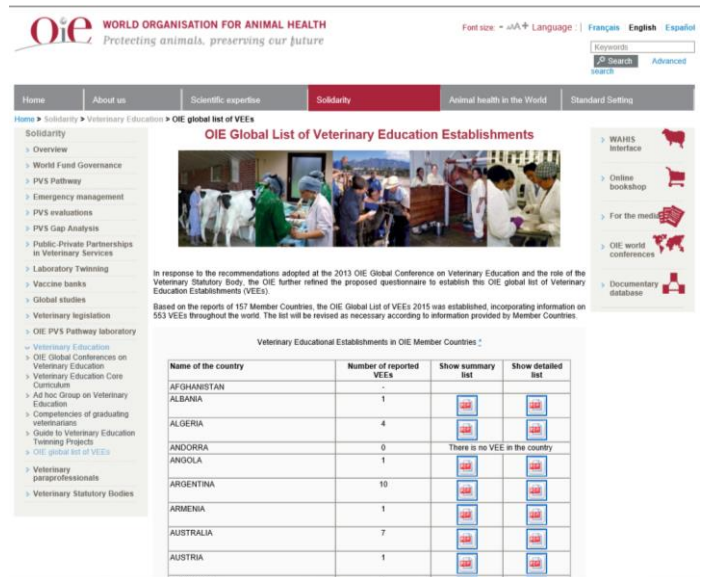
OIE WORLD ORGANISATION FOR ANIMAL HEALTH
Protecting animals, preserving our future

Font size: - AA+ Language : | Français English Español

Keywords
Search Advanced search

Home | About us | Scientific expertise | Solidarity | Animal health in the World | Standard Setting

Home > Solidarity > Veterinary Education > OIE global list of VEEs

Solidarity
Overview
World Fund Governance
PVS Pathway
Emergency management
PVS evaluations
PVS Gap Analysis
Public-Private Partnerships in Veterinary Services
Laboratory Twinning
Vaccine banks
Global studies
Veterinary legislation
OIE PVS Pathway laboratory
Veterinary Education
OIE Global Conferences on Veterinary Education
Veterinary Education Core Curriculum
Ad hoc Group on Veterinary Education
Competencies of graduating veterinarians
Guide to Veterinary Education Twinning Projects
OIE global list of VEEs
Veterinary paraprofessionals
Veterinary Statutory Bodies

OIE Global List of Veterinary Education Establishments

In response to the recommendations adopted at the 2013 OIE Global Conference on Veterinary Education and the role of the Veterinary Statutory Body, the OIE further refined the proposed questionnaire to establish this OIE global list of Veterinary Education Establishments (VEEs).

Based on the reports of 157 Member Countries, the OIE Global List of VEEs 2015 was established, incorporating information on 553 VEEs throughout the world. The list will be revised as necessary according to information provided by Member Countries.

Veterinary Educational Establishments in OIE Member Countries *

| Name of the country | Number of reported VEEs | Show summary list | Show detailed list |
|---|---|---|---|
| AFGHANISTAN | - | | |
| ALBANIA | 1 | | |
| ALGERIA | 4 | | |
| ANDORRA | 0 | There is no VEE in the country | |
| ANGOLA | 1 | | |
| ARGENTINA | 10 | | |
| ARMENIA | 1 | | |
| AUSTRALIA | 7 | | |
| AUSTRIA | 1 | | |

WAHIS interface
Online bookshop
For the media
OIE world conferences
Documentary database